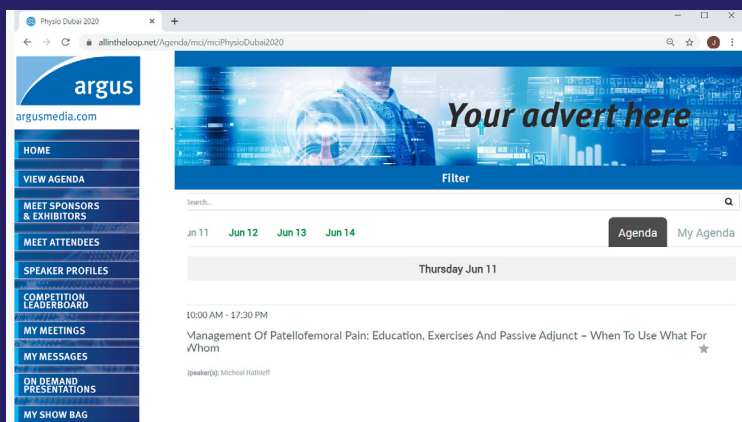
Physio Dubai 2020

allintheloop.net/Agenda/mci/mciPhysioDubai2020

argus

argusmedia.com

HOME

VIEW AGENDA

MEET SPONSORS & EXHIBITORS

MEET ATTENDEES

SPEAKER PROFILES

COMPETITION LEADERBOARD

MY MEETINGS

MY MESSAGES

ON DEMAND PRESENTATIONS

MY SHOW BAG

Your advert here

Filter

Search...

un 11 Jun 12 Jun 13 Jun 14

Agenda My Agenda

Thursday Jun 11

10:00 AM - 17:30 PM

Management Of Patellofemoral Pain: Education, Exercises And Passive Adjunct – When To Use What For Whom

Speaker(s): Micheal Rathleff